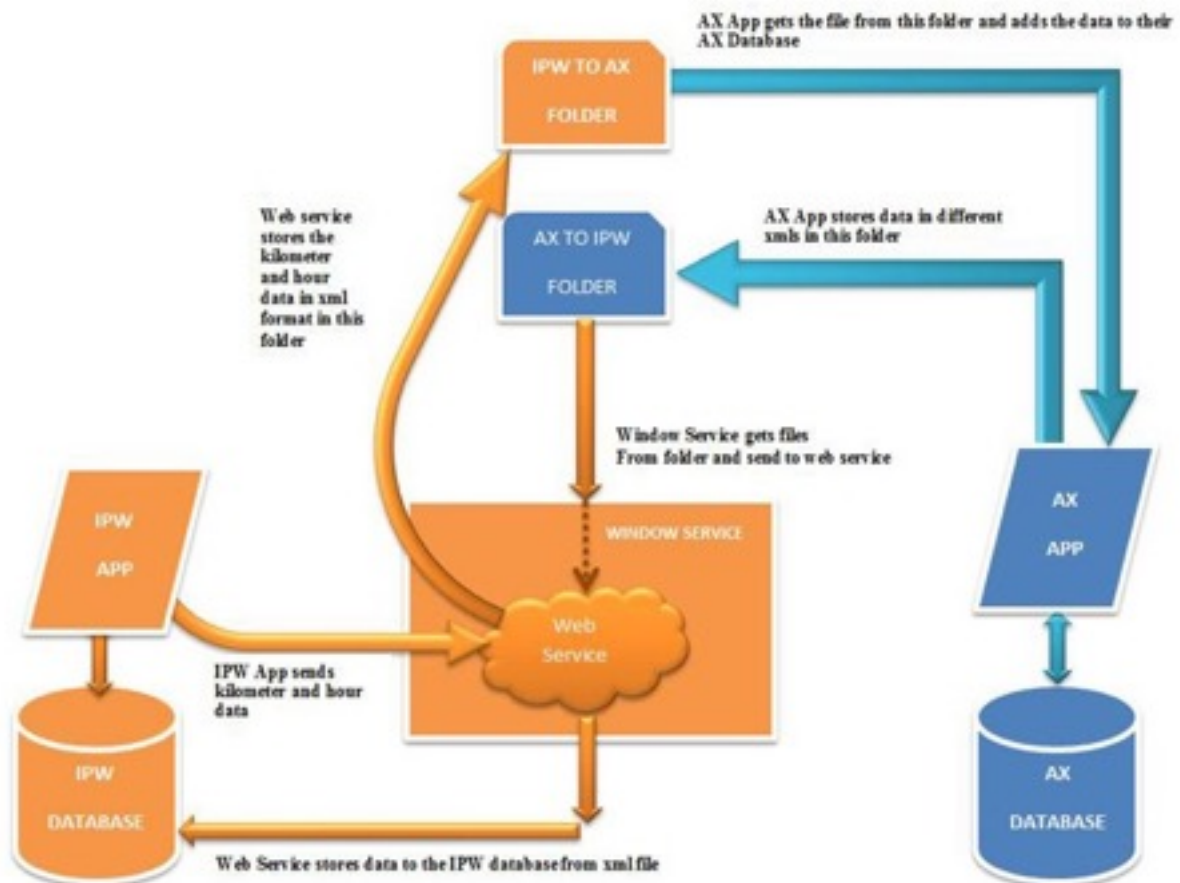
AX App gets the file from this folder and adds the data to their AX Database

IPW TO AX

FOLDER

Web service stores the kilometer and hour data in xml format in this folder

AX TO IPW

FOLDER

AX App stores data in different xmls in this folder

Window Service gets files From folder and send to web service

IPW

APP

WINDOW SERVICE

Web Service

AX

APP

IPW App sends kilometer and hour data

IPW

DATABASE

AX

DATABASE

Web Service stores data to the IPW database from xml file